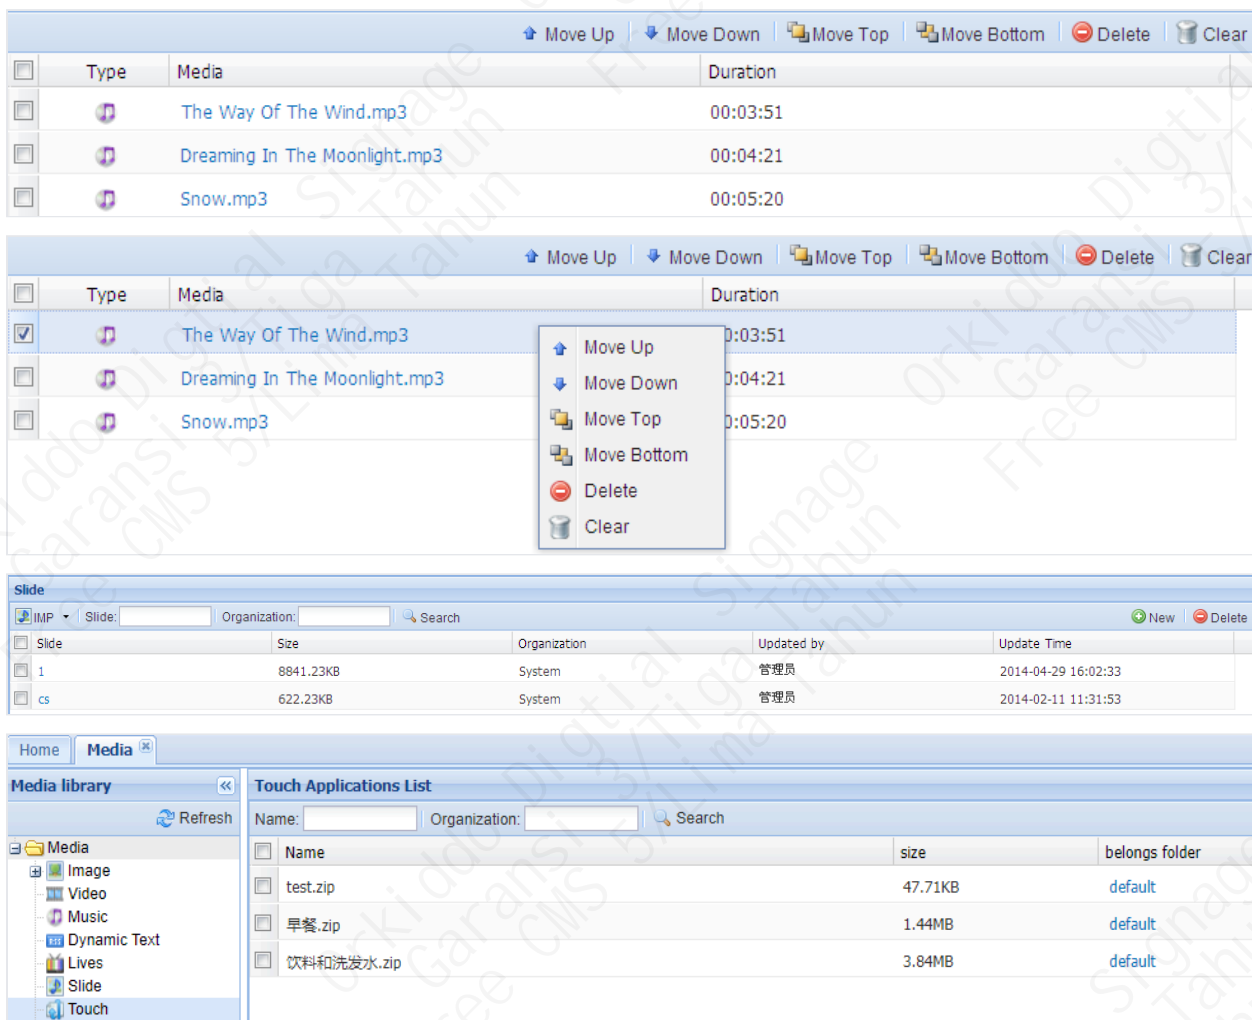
Move Up | Move Down | Move Top | Move Bottom | Delete | Clear

| Type | Media | Duration |
|---|---|---|
| | The Way Of The Wind.mp3 | 00:03:51 |
| | Dreaming In The Moonlight.mp3 | 00:04:21 |
| | Snow.mp3 | 00:05:20 |

Move Up | Move Down | Move Top | Move Bottom | Delete | Clear

| Type | Media | Duration |
|---|---|---|
| | The Way Of The Wind.mp3 | 0:03:51 |
| | Dreaming In The Moonlight.mp3 | 0:04:21 |
| | Snow.mp3 | 0:05:20 |

Move Up
Move Down
Move Top
Move Bottom
Delete
Clear

Slide
IMP Slide: Organization: Search New Delete

| Slide | Size | Organization | Updated by | Update Time |
|---|---|---|---|---|
| 1 | 8841.23KB | System | 管理员 | 2014-04-29 16:02:33 |
| cs | 622.23KB | System | 管理员 | 2014-02-11 11:31:53 |

Home | Media

Media library
Refresh
Media
Image
Video
Music
Dynamic Text
Lives
Slide
Touch

Touch Applications List
Name: Organization: Search

| Name | size | belongs folder |
|---|---|---|
| test.zip | 47.71KB | default |
| 早餐.zip | 1.44MB | default |
| 饮料和洗发水.zip | 3.84MB | default |